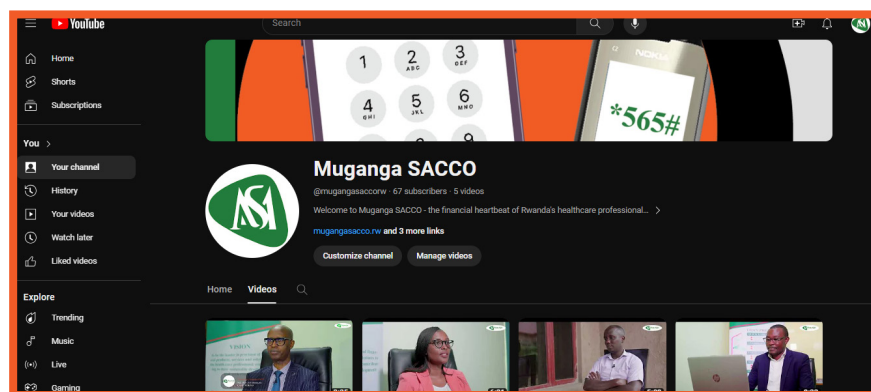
YouTube

Search

Home
Shorts
Subscriptions

You >
Your channel
History
Your videos
Watch later
Liked videos

Explore
Trending
Music
Live
Gaming

1
2 ABC
3 DEF
4 GHI
5 JKL
6 MNO
9

NOKIA
*565#

Muganga SACCO
@mugangasaccorw · 67 subscribers · 5 videos
Welcome to Muganga SACCO - the financial heartbeat of Rwanda's healthcare professional... >
mugangasacco.rw and 3 more links

Customize channel
Manage videos

Home
Videos

VISION